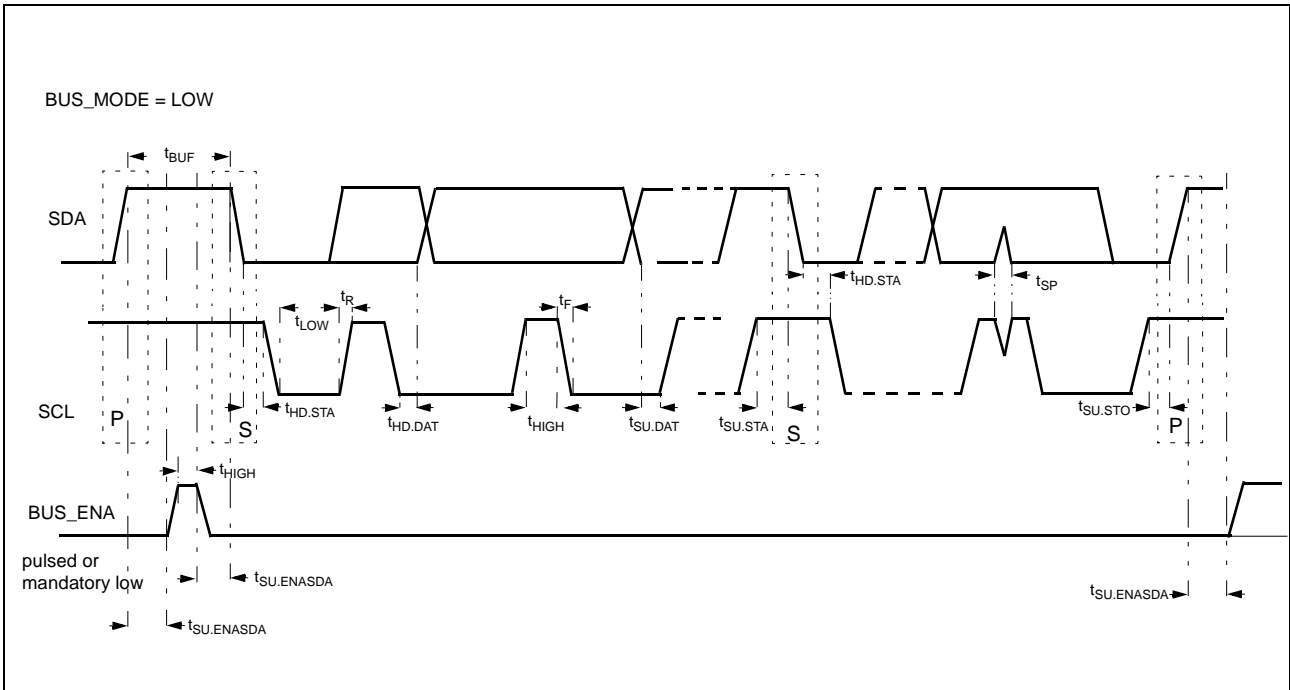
BUS_MODE = LOW

$t_{BUF}$

SDA

$t_{HD.STA}$

$t_{SP}$

$t_{R}$

$t_{LOW}$

$t_{F}$

SCL

P

S

$t_{HD.STA}$

$t_{HD.DAT}$

$t_{HIGH}$

$t_{SU.DAT}$

$t_{SU.STA}$

S

$t_{SU.STO}$

P

$t_{HIGH}$

BUS_ENA

pulsed or mandatory low

$t_{SU.ENASDA}$

$t_{SU.ENASDA}$

$t_{SU.ENASDA}$